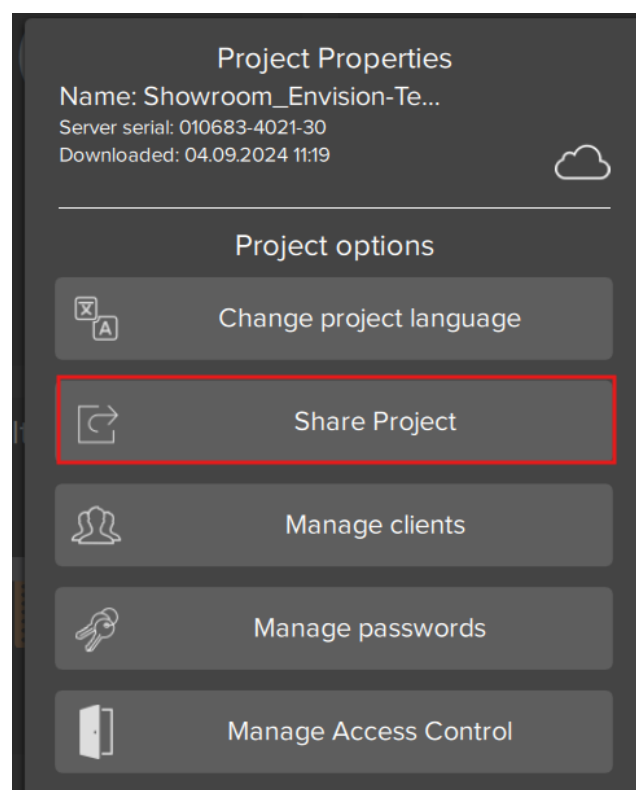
Project Properties
Name: Showroom_Envision-Te...
Server serial: 010683-4021-30
Downloaded: 04.09.2024 11:19

Project options

Change project language

Share Project

Manage clients

Manage passwords

Manage Access Control